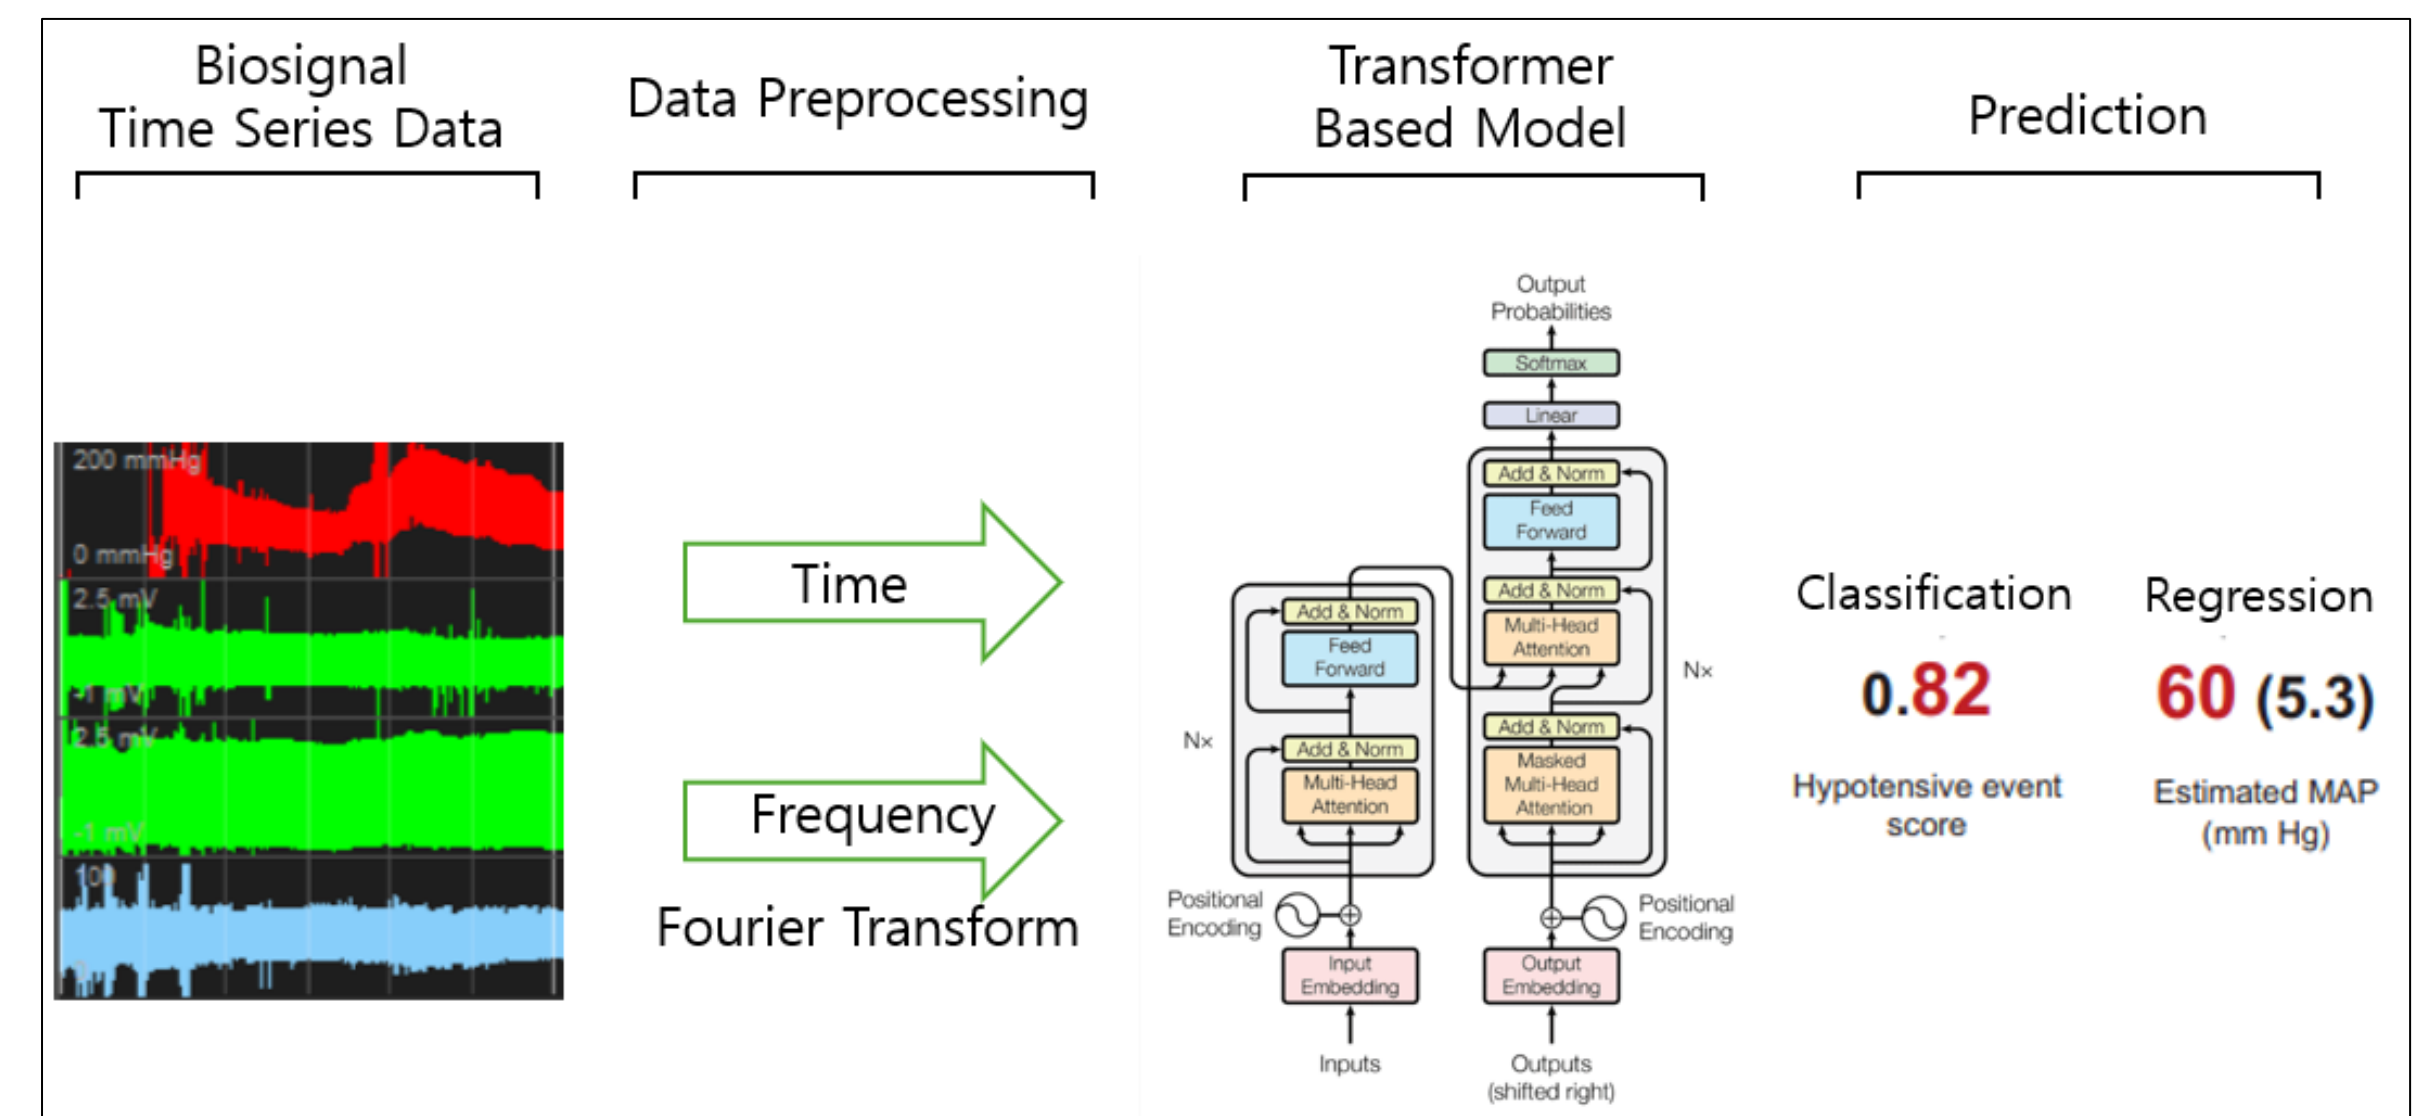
Biosignal Time Series Data

Data Preprocessing

Transformer Based Model

Prediction

200 mmHg

0 mmHg

2.5 mV

-1 mV

2.5 mV

-1 mV

100

Time

Frequency

Fourier Transform

Output Probabilities

Softmax

Linear

Add & Norm

Feed Forward

Add & Norm

Multi-Head Attention

Add & Norm

Masked Multi-Head Attention

Nx

Add & Norm

Feed Forward

Add & Norm

Multi-Head Attention

Nx

Positional Encoding

Positional Encoding

Input Embedding

Output Embedding

Inputs

Outputs (shifted right)

Classification

0.82

Hypotensive event score

Regression

60 (5.3)

Estimated MAP (mm Hg)